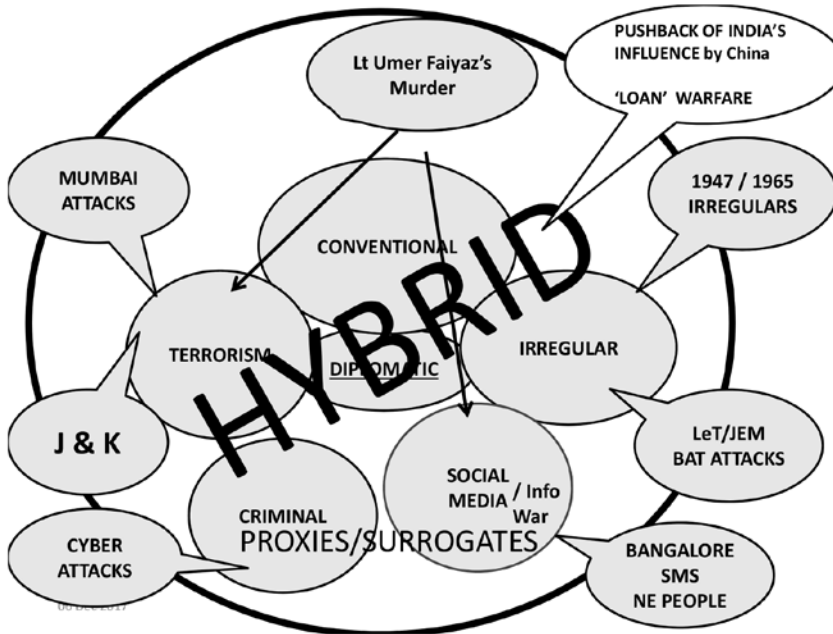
Lt Umer Faiyaz's Murder

PUSHBACK OF INDIA'S INFLUENCE by China

'LOAN' WARFARE

MUMBAI ATTACKS

1947 / 1965 IRREGULARS

CONVENTIONAL

HYBRID

TERRORISM

DIPLOMATIC

IRREGULAR

J & K

LeT/JEM BAT ATTACKS

SOCIAL MEDIA / Info War

CRIMINAL

PROXIES/SURROGATES

CYBER ATTACKS

BANGALORE SMS NE PEOPLE

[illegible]